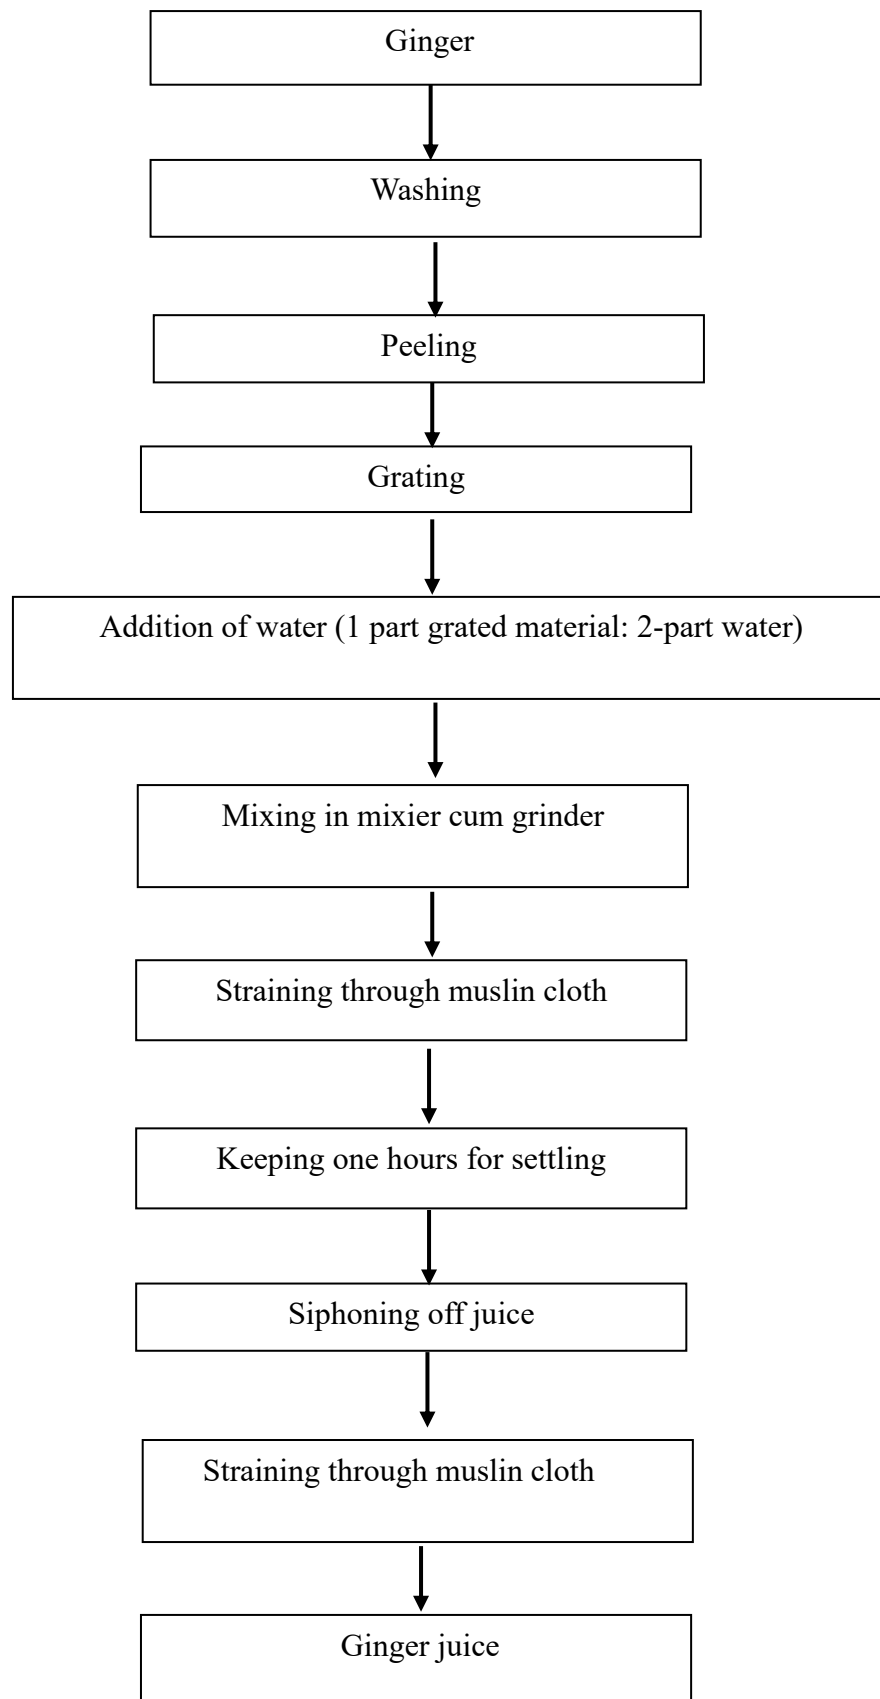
Ginger

Washing

Peeling

Grating

Addition of water (1 part grated material: 2-part water)

Mixing in mixier cum grinder

Straining through muslin cloth

Keeping one hours for settling

Siphoning off juice

Straining through muslin cloth

Ginger juice